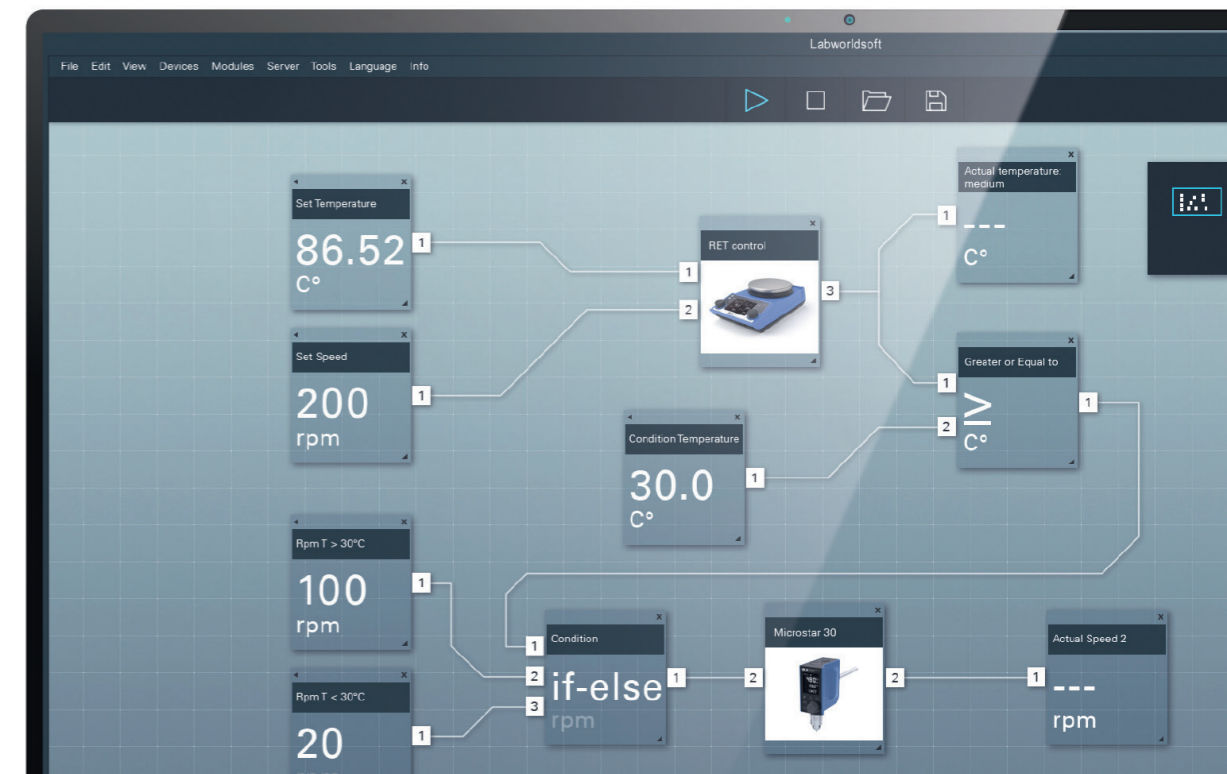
Labworldsoft

File Edit View Devices Modules Server Tools Language Info

Set Temperature
86.52
C°
1

RET control
1
2
3

Actual temperature: medium
1
---
C°

Set Speed
200
rpm
1

Greater or Equal to
1
2
≥
C°
1

Condition Temperature
30.0
C°
1

Rpm T > 30°C
100
rpm
1

Condition
1
2
3
if-else
rpm
1

Microstar 30
2
2

Actual Speed 2
1
---
rpm

Rpm T < 30°C
20
1